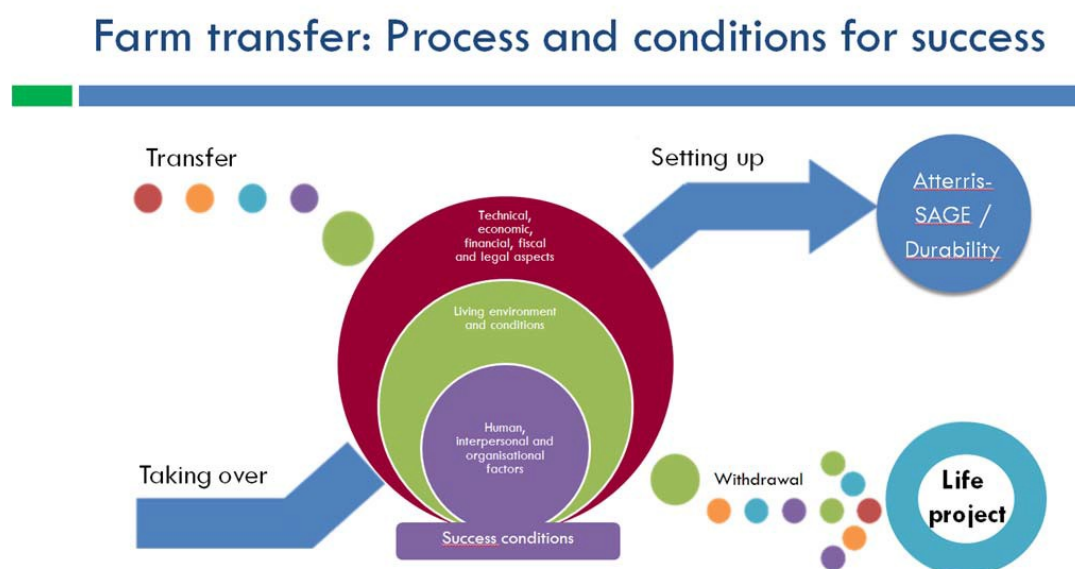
Farm transfer: Process and conditions for success

Transfer

Setting up

Atterris-SAGE / Durability

Technical, economic, financial, fiscal and legal aspects

Living environment and conditions

Human, interpersonal and organisational factors

Taking over

Success conditions

Withdrawal

Life project